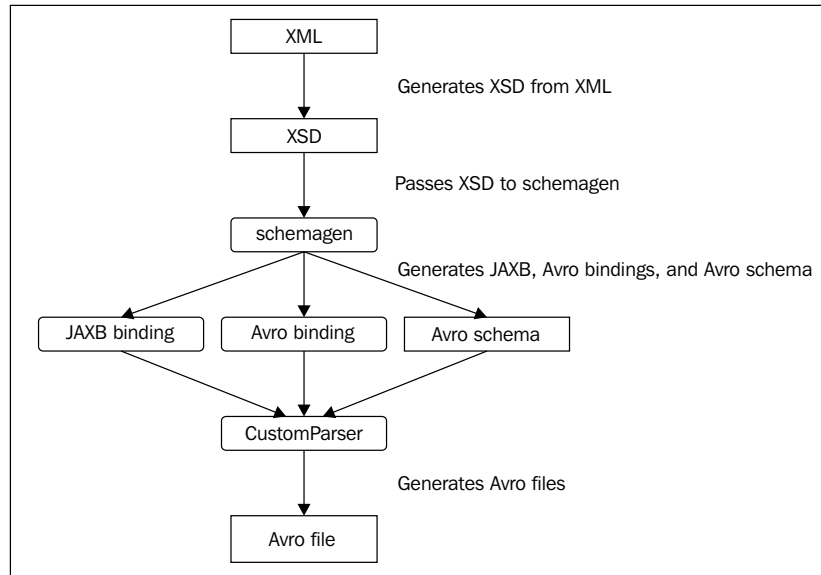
XML

Generates XSD from XML

XSD

Passes XSD to schemagen

schemagen

Generates JAXB, Avro bindings, and Avro schema

JAXB binding

Avro binding

Avro schema

CustomParser

Generates Avro files

Avro file